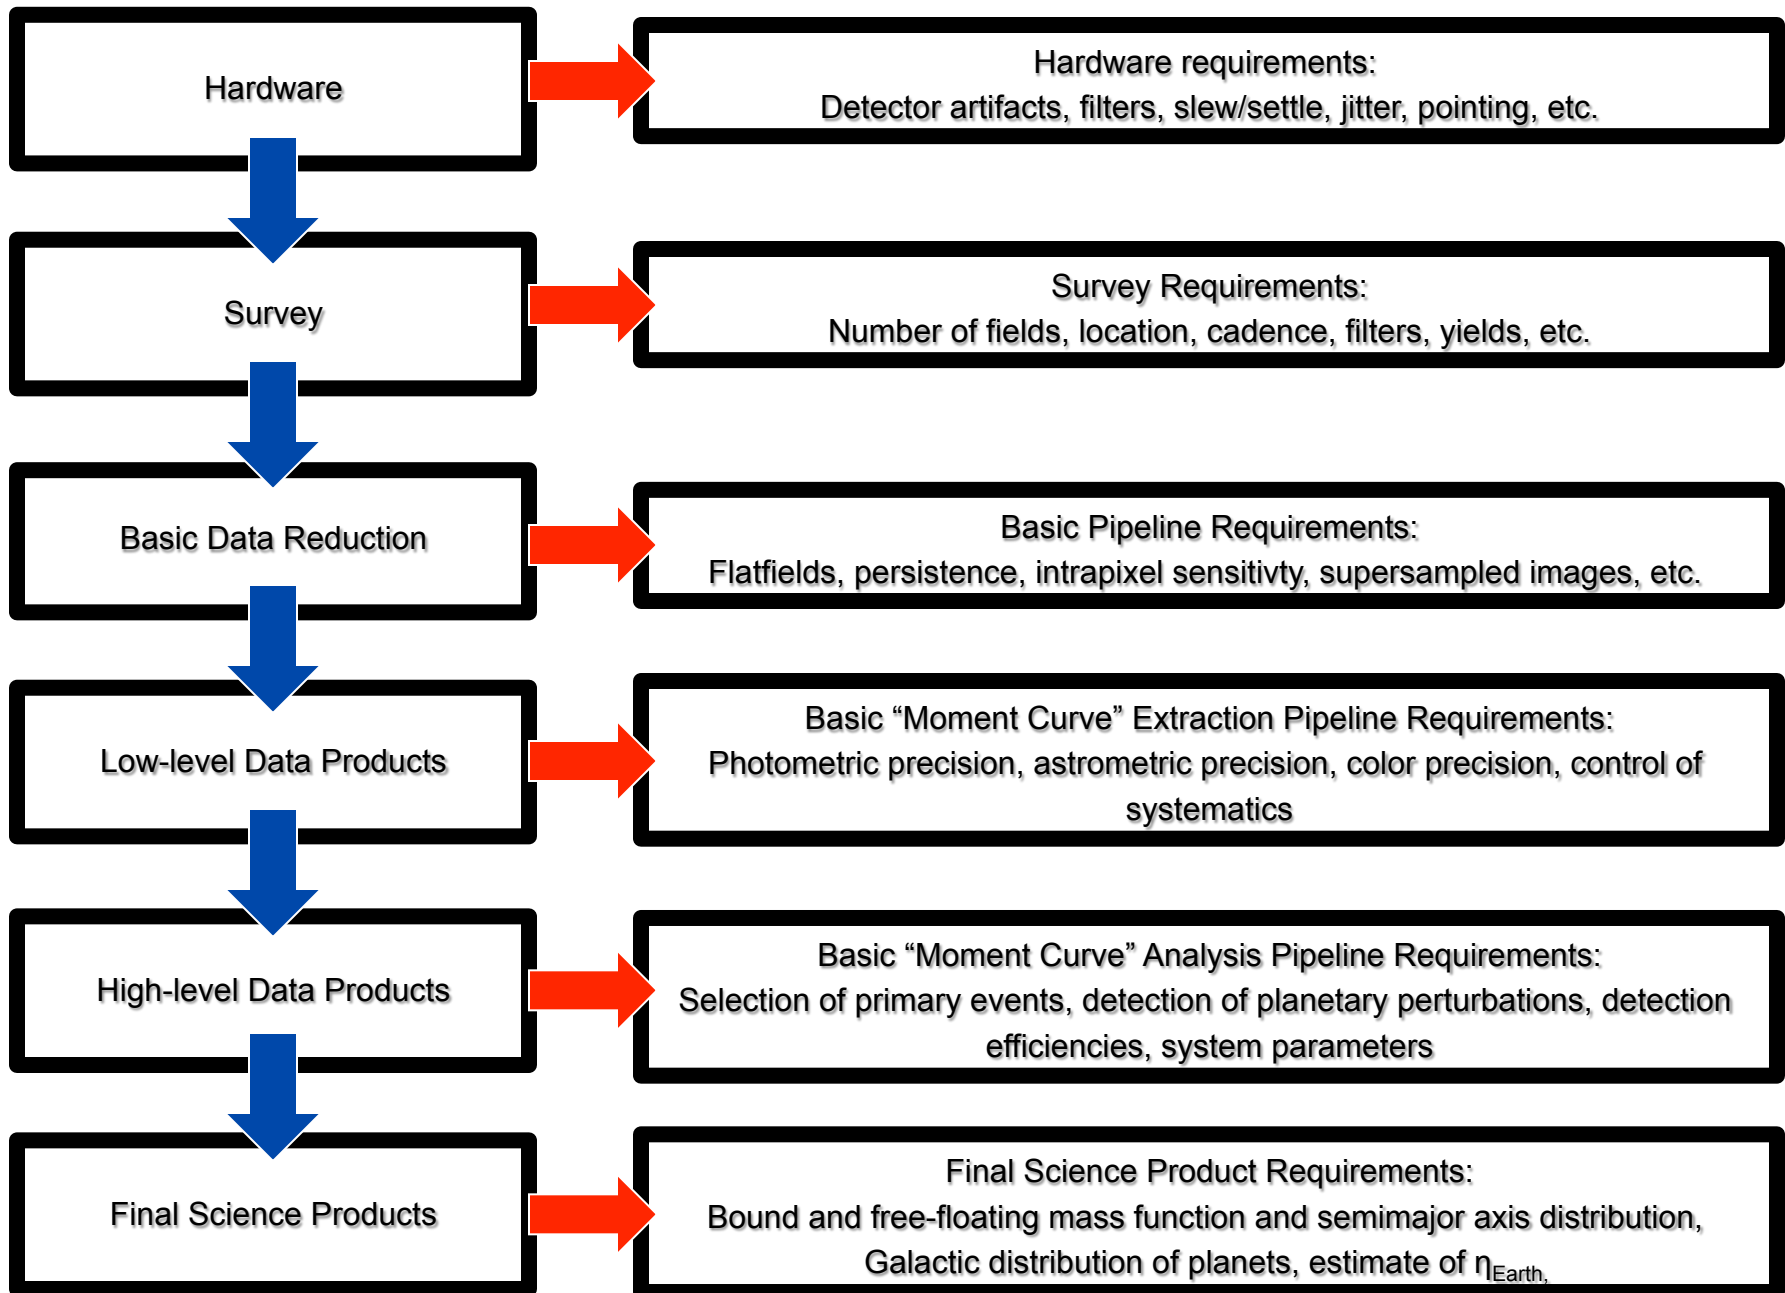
Hardware

Hardware requirements:
Detector artifacts, filters, slew/settle, jitter, pointing, etc.

Survey

Survey Requirements:
Number of fields, location, cadence, filters, yields, etc.

Basic Data Reduction

Basic Pipeline Requirements:
Flatfields, persistence, intrapixel sensitivty, supersampled images, etc.

Low-level Data Products

Basic “Moment Curve” Extraction Pipeline Requirements:
Photometric precision, astrometric precision, color precision, control of systematics

High-level Data Products

Basic “Moment Curve” Analysis Pipeline Requirements:
Selection of primary events, detection of planetary perturbations, detection efficiencies, system parameters

Final Science Products

Final Science Product Requirements:
Bound and free-floating mass function and semimajor axis distribution, Galactic distribution of planets, estimate of $\eta_{Earth,}$